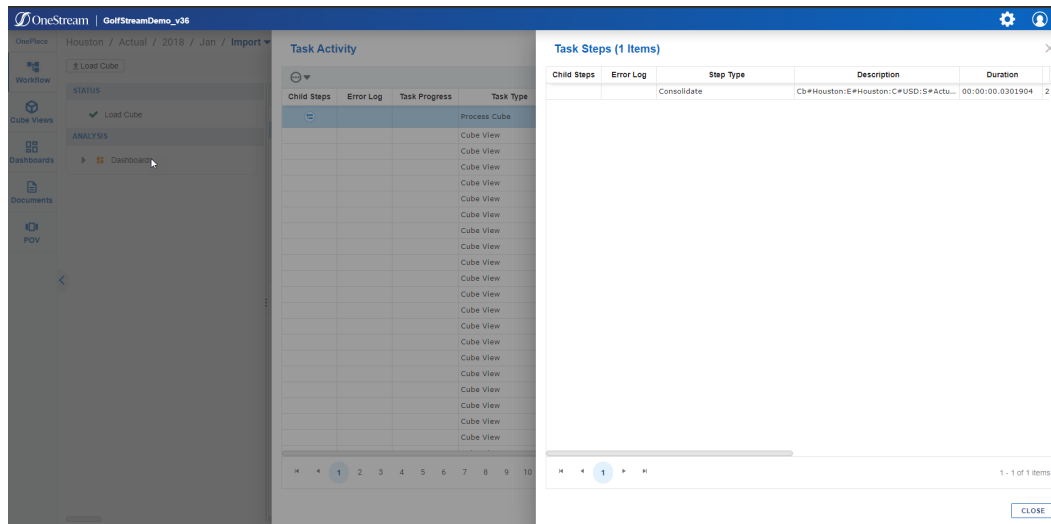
OneStream | GolfStreamDemo_v36

OnePlace

Workflow

Cube Views

Dashboards

Documents

POV

Houston / Actual / 2018 / Jan / Import

Load Cube

STATUS

Load Cube

ANALYSIS

Dashboards

Task Activity

| Child Steps | Error Log | Task Progress | Task Type |
|---|---|---|---|
| | | | Process Cube |
| | | | Cube View |
| | | | Cube View |
| | | | Cube View |
| | | | Cube View |
| | | | Cube View |
| | | | Cube View |
| | | | Cube View |
| | | | Cube View |
| | | | Cube View |
| | | | Cube View |
| | | | Cube View |
| | | | Cube View |
| | | | Cube View |
| | | | Cube View |
| | | | Cube View |
| | | | Cube View |
| | | | Cube View |
| | | | Cube View |
| | | | Cube View |
| | | | Cube View |

1 2 3 4 5 6 7 8 9 10

Task Steps (1 Items)

| Child Steps | Error Log | Step Type | Description | Duration |
|---|---|---|---|---|
| | | Consolidate | Cb#Houston:E#Houston:C#USD:S#Actu... | 00:00:00.0301904 |

1

1 - 1 of 1 items

CLOSE